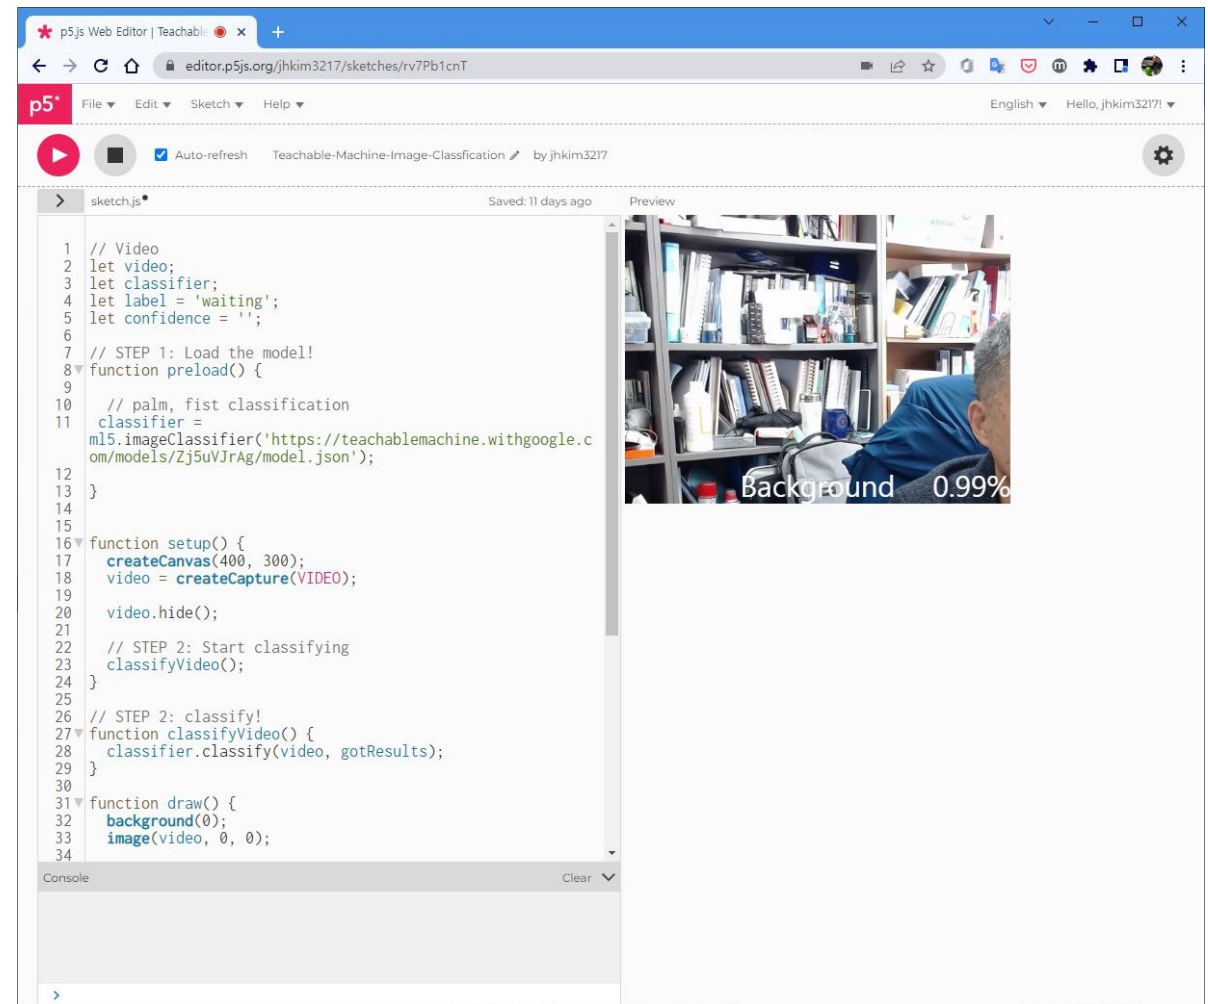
p5.js Web Editor | Teachabl

editor.p5js.org/jhkim3217/sketches/rv7Pb1cnT

p5*
File ▾ Edit ▾ Sketch ▾ Help ▾
English ▾ Hello, jhkim3217! ▾

Auto-refresh Teachable-Machine-Image-Classfication by jhkim3217

sketch.js•
Saved: 11 days ago
Preview

```
1 // Video
2 let video;
3 let classifier;
4 let label = 'waiting';
5 let confidence = '';
6
7 // STEP 1: Load the model!
8 function preload() {
9
10   // palm, fist classification
11  classifier =
ml5.imageClassifier('https://teachablemachine.withgoogle.com/models/Zj5uVJrAg/model.json');
12
13 }
14
15
16 function setup() {
17   createCanvas(400, 300);
18   video = createCapture(VIDEO);
19
20   video.hide();
21
22   // STEP 2: Start classifying
23   classifyVideo();
24 }
25
26 // STEP 2: classify!
27 function classifyVideo() {
28   classifier.classify(video, gotResults);
29 }
30
31 function draw() {
32   background(0);
33   image(video, 0, 0);
34
```

Background 0.99%

Console
Clear

>